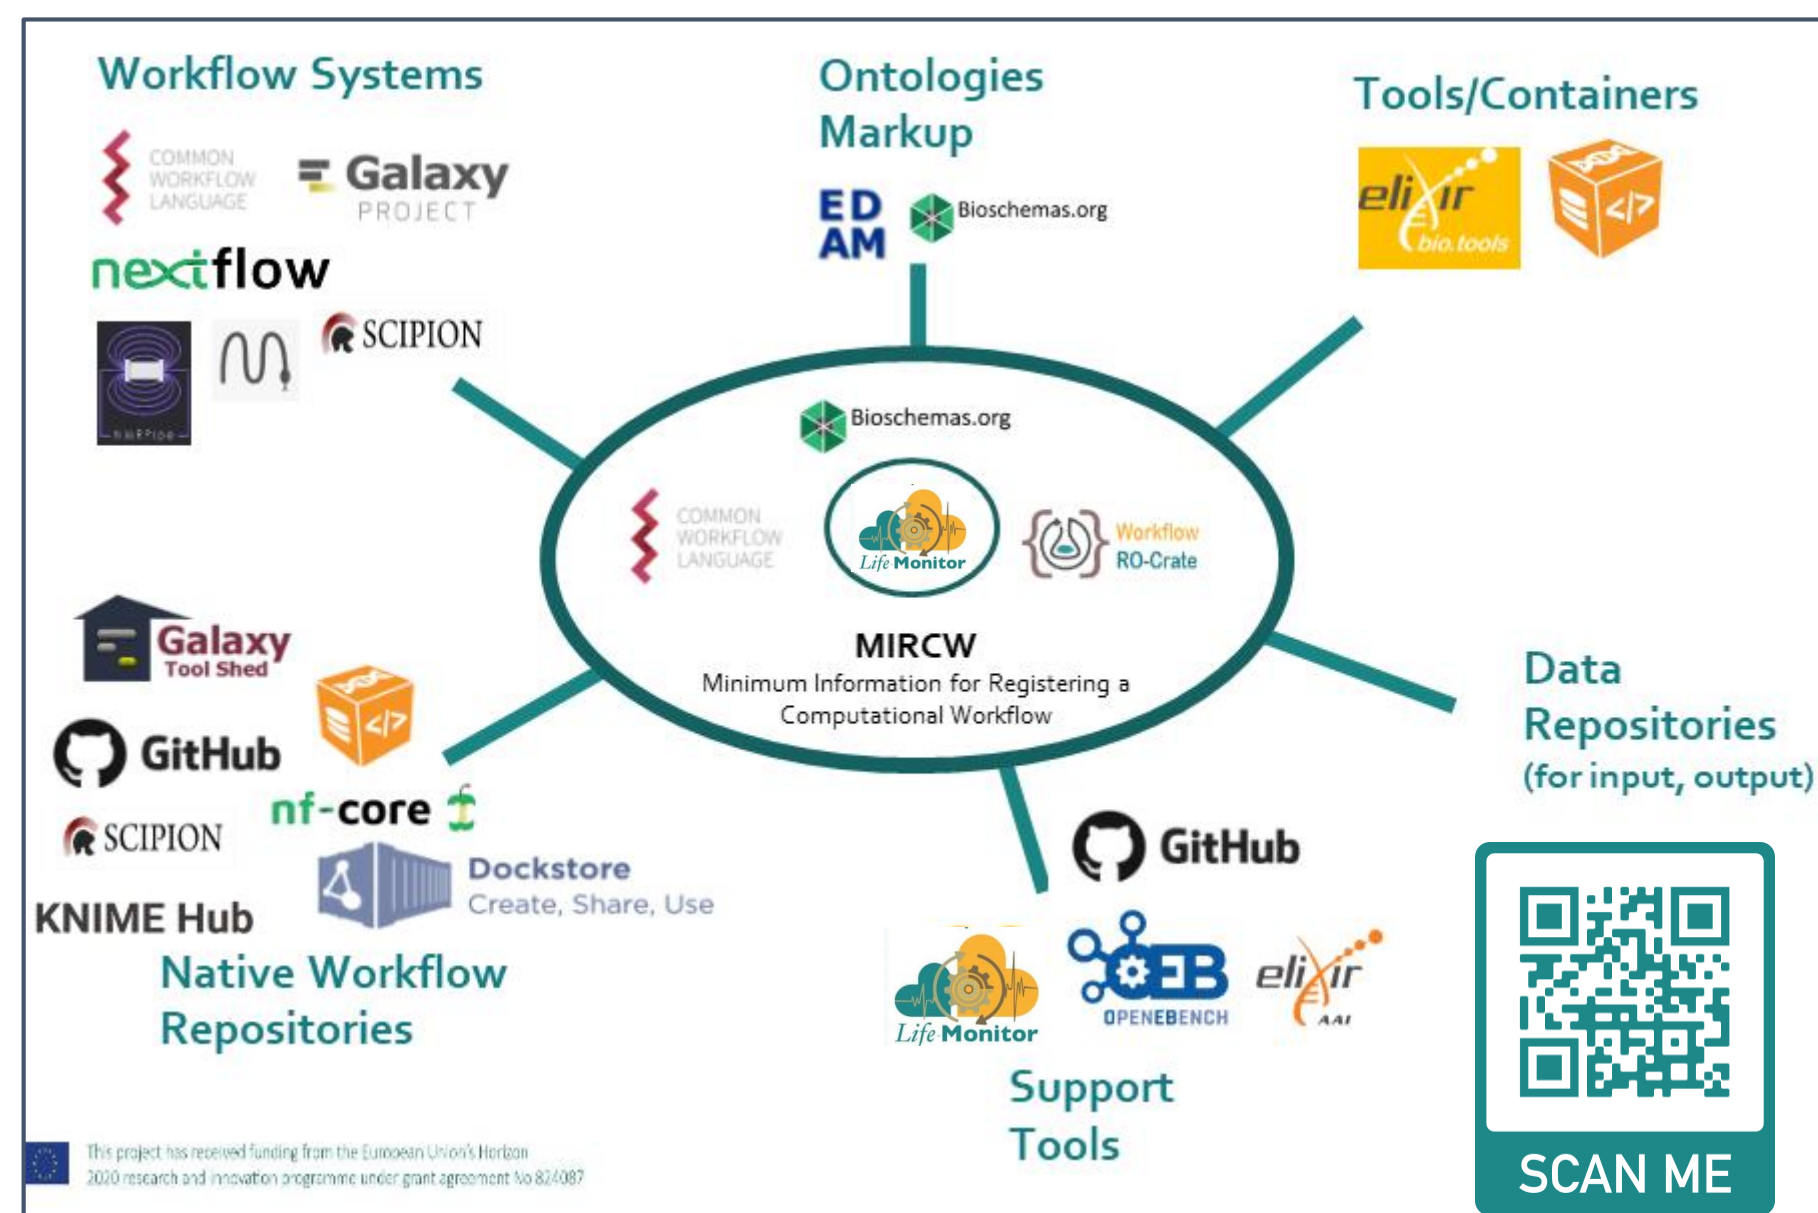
Workflow Systems

COMMON WORKFLOW LANGUAGE

Galaxy PROJECT

nextflow

SCIPION

Ontologies Markup

ED AM

Bioschemas.org

Tools/Containers

elixir bio.tools

Bioschemas.org

COMMON WORKFLOW LANGUAGE

Life Monitor

Workflow RO-Crate

MIRCW
Minimum Information for Registering a Computational Workflow

Galaxy Tool Shed

GitHub

nf-core

SCIPION

Dockstore
Create, Share, Use

KNIME Hub

Native Workflow Repositories

Data Repositories (for input, output)

GitHub

Life Monitor

OPENEBENCH

elixir AAI

Support Tools

SCAN ME

This project has received funding from the European Union's Horizon 2020 research and innovation programme under grant agreement No 824087